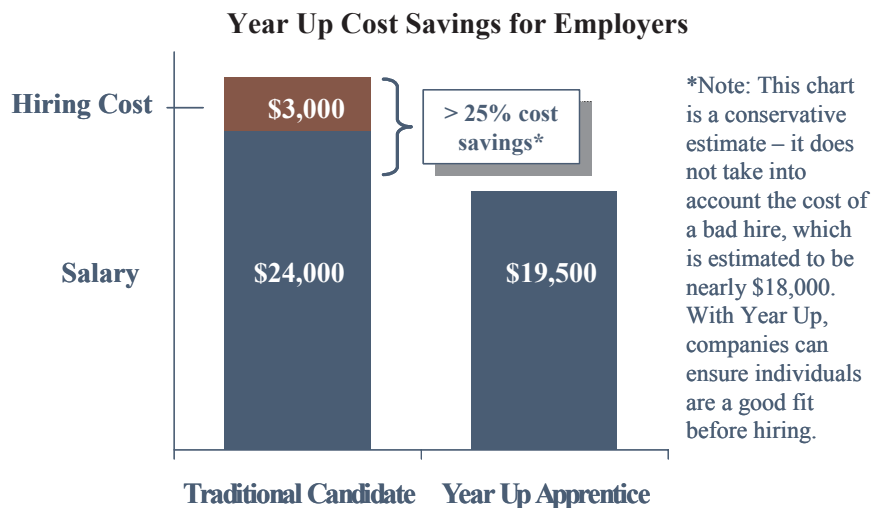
Year Up Cost Savings for Employers

Hiring Cost

Salary

$3,000

$24,000

> 25% cost savings*

$19,500

Traditional Candidate

Year Up Apprentice

*Note: This chart is a conservative estimate – it does not take into account the cost of a bad hire, which is estimated to be nearly $18,000. With Year Up, companies can ensure individuals are a good fit before hiring.